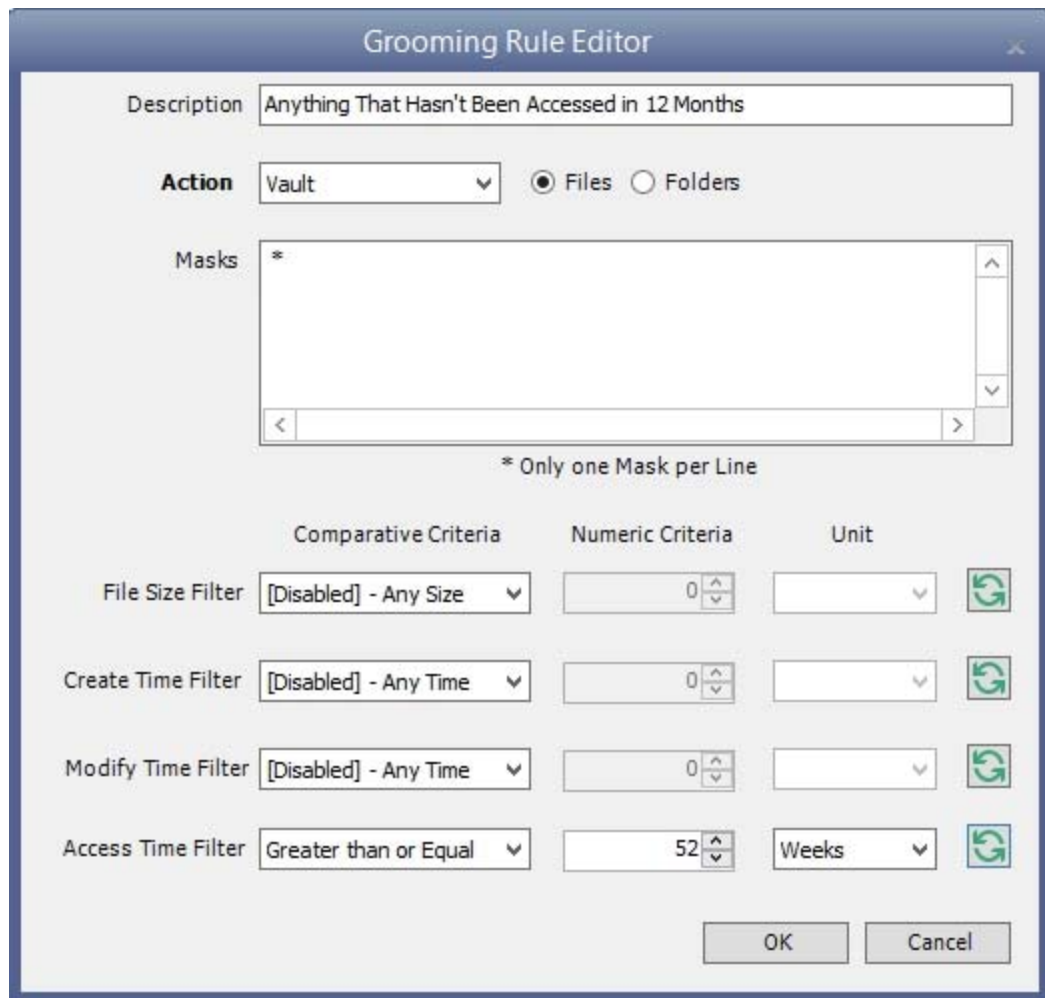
Grooming Rule Editor

Description Anything That Hasn't Been Accessed in 12 Months

Action Vault Files Folders

Masks *

* Only one Mask per Line

| | Comparative Criteria | Numeric Criteria | Unit |
|---|---|---|---|
| File Size Filter | [Disabled] - Any Size | 0 | |
| Create Time Filter | [Disabled] - Any Time | 0 | |
| Modify Time Filter | [Disabled] - Any Time | 0 | |
| Access Time Filter | Greater than or Equal | 52 | Weeks |

OK Cancel